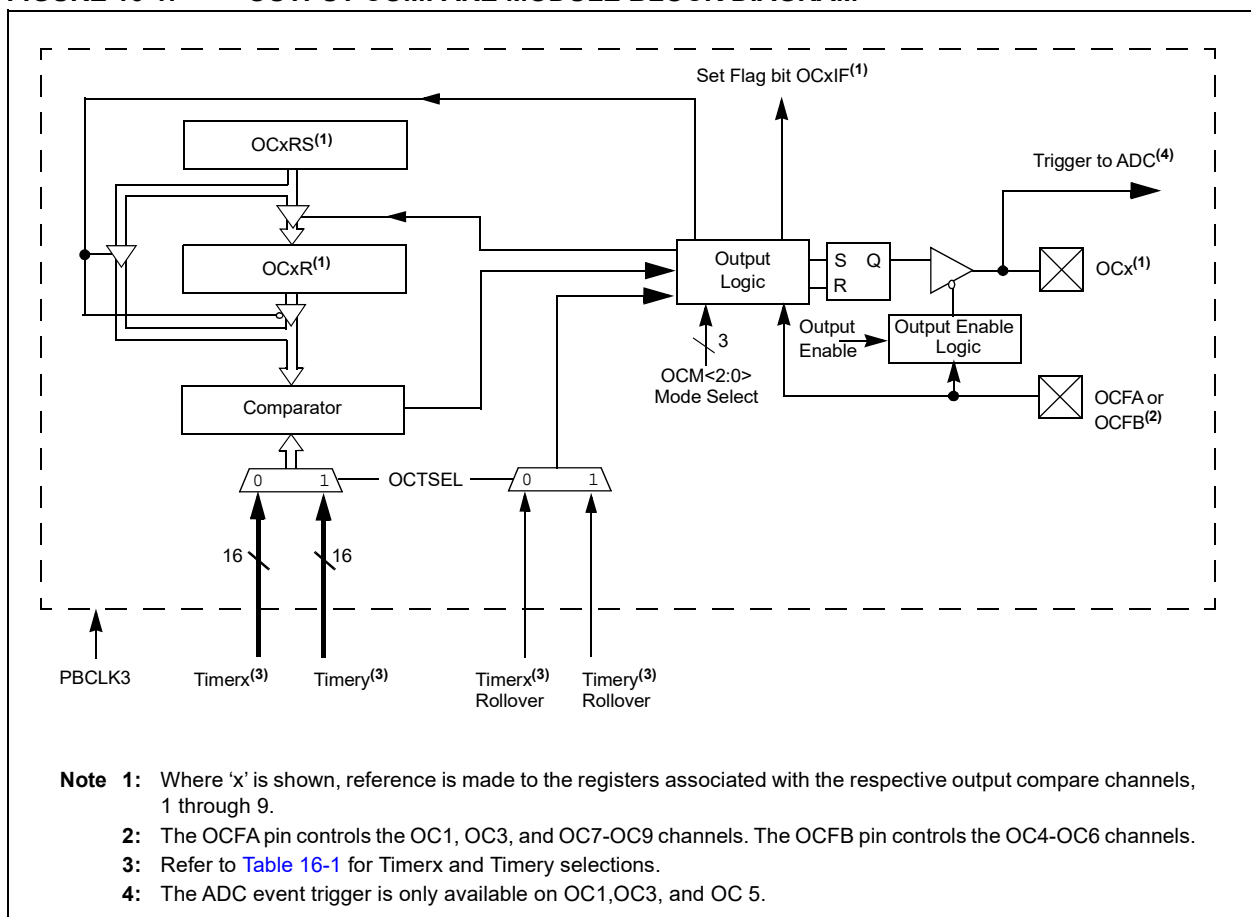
Set Flag bit OCxIF$^{(1)}$

OCxRS$^{(1)}$

Trigger to ADC$^{(4)}$

OCxR$^{(1)}$

Output Logic

S Q

R

OCx$^{(1)}$

Output Enable

Output Enable Logic

3

OCM<2:0> Mode Select

Comparator

OCFA or OCFB$^{(2)}$

0 1

OCTSEL

0 1

16

16

PBCLK3

Timerx$^{(3)}$

Timery$^{(3)}$

Timerx$^{(3)}$ Rollover

Timery$^{(3)}$ Rollover

**Note 1:** Where 'x' is shown, reference is made to the registers associated with the respective output compare channels, 1 through 9.

**2:** The OCFA pin controls the OC1, OC3, and OC7-OC9 channels. The OCFB pin controls the OC4-OC6 channels.

**3:** Refer to Table 16-1 for Timerx and Timery selections.

**4:** The ADC event trigger is only available on OC1,OC3, and OC 5.